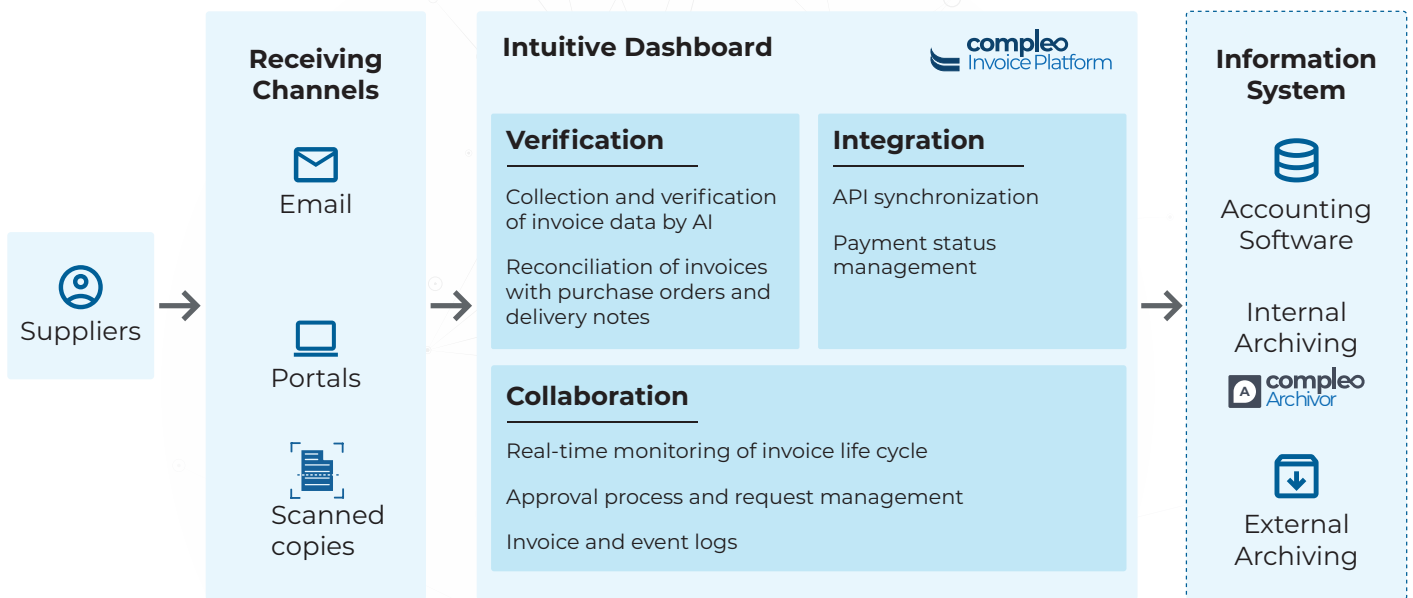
Suppliers

Receiving Channels

Email

Portals

Scanned copies

Intuitive Dashboard

compleo Invoice Platform

Verification

Collection and verification of invoice data by AI

Reconciliation of invoices with purchase orders and delivery notes

Integration

API synchronization

Payment status management

Collaboration

Real-time monitoring of invoice life cycle

Approval process and request management

Invoice and event logs

Information System

Accounting Software

Internal Archiving

compleo Archivor

External Archiving